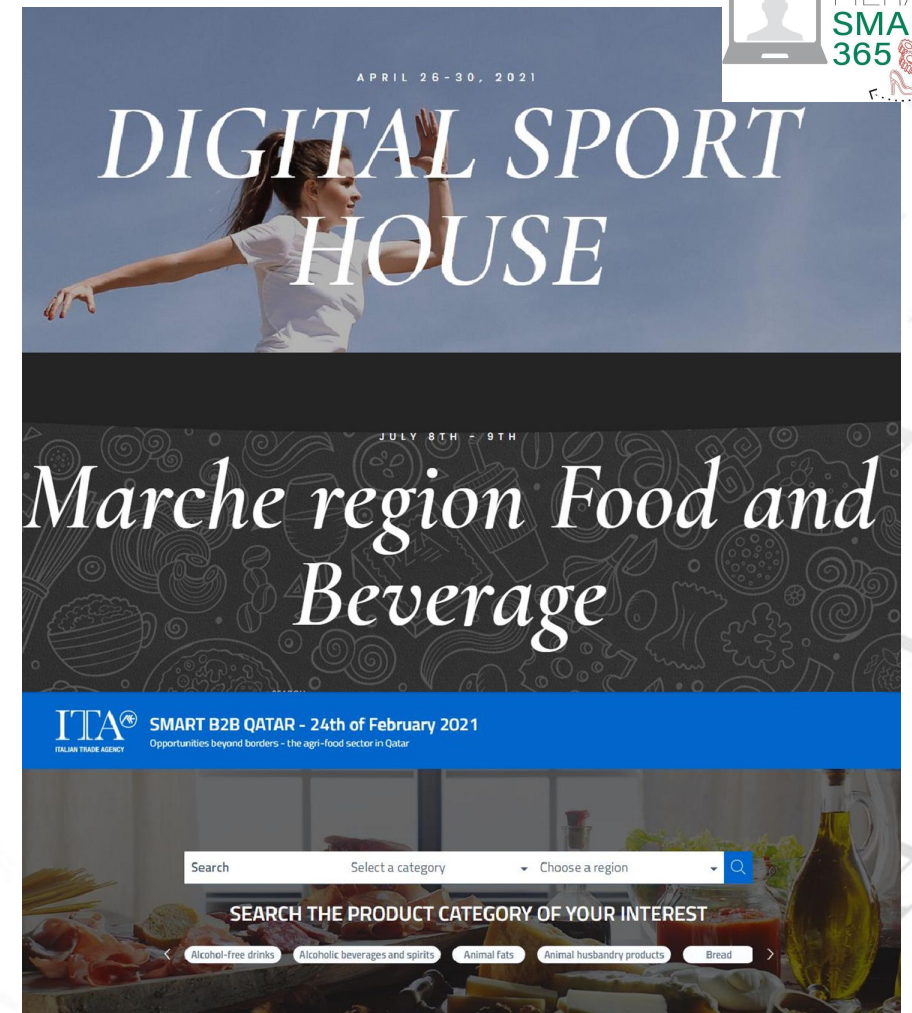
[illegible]
SMA
365

APRIL 26-30, 2021

DIGITAL SPORT HOUSE

JULY 8TH - 9TH

Marche region Food and Beverage

ITA
ITALIAN TRADE AGENCY

SMART B2B QATAR - 24th of February 2021
Opportunities beyond borders - the agri-food sector in Qatar

Search
Select a category
Choose a region

SEARCH THE PRODUCT CATEGORY OF YOUR INTEREST

Alcohol-free drinks
Alcoholic beverages and spirits
Animal fats
Animal husbandry products
Bread